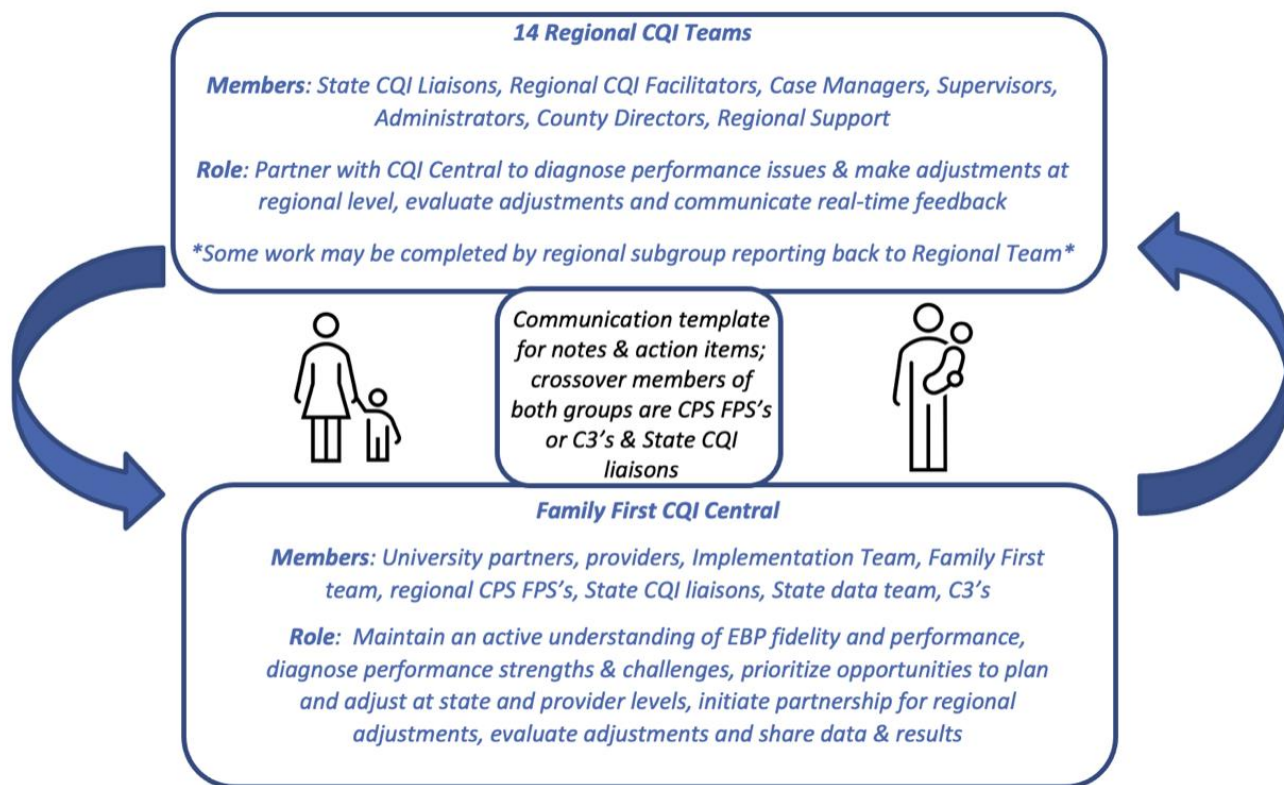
14 Regional CQI Teams

Members: State CQI Liaisons, Regional CQI Facilitators, Case Managers, Supervisors, Administrators, County Directors, Regional Support

Role: Partner with CQI Central to diagnose performance issues & make adjustments at regional level, evaluate adjustments and communicate real-time feedback

*Some work may be completed by regional subgroup reporting back to Regional Team*

Communication template for notes & action items; crossover members of both groups are CPS FPS's or C3's & State CQI liaisons

Family First CQI Central

Members: University partners, providers, Implementation Team, Family First team, regional CPS FPS's, State CQI liaisons, State data team, C3's

Role: Maintain an active understanding of EBP fidelity and performance, diagnose performance strengths & challenges, prioritize opportunities to plan and adjust at state and provider levels, initiate partnership for regional adjustments, evaluate adjustments and share data & results